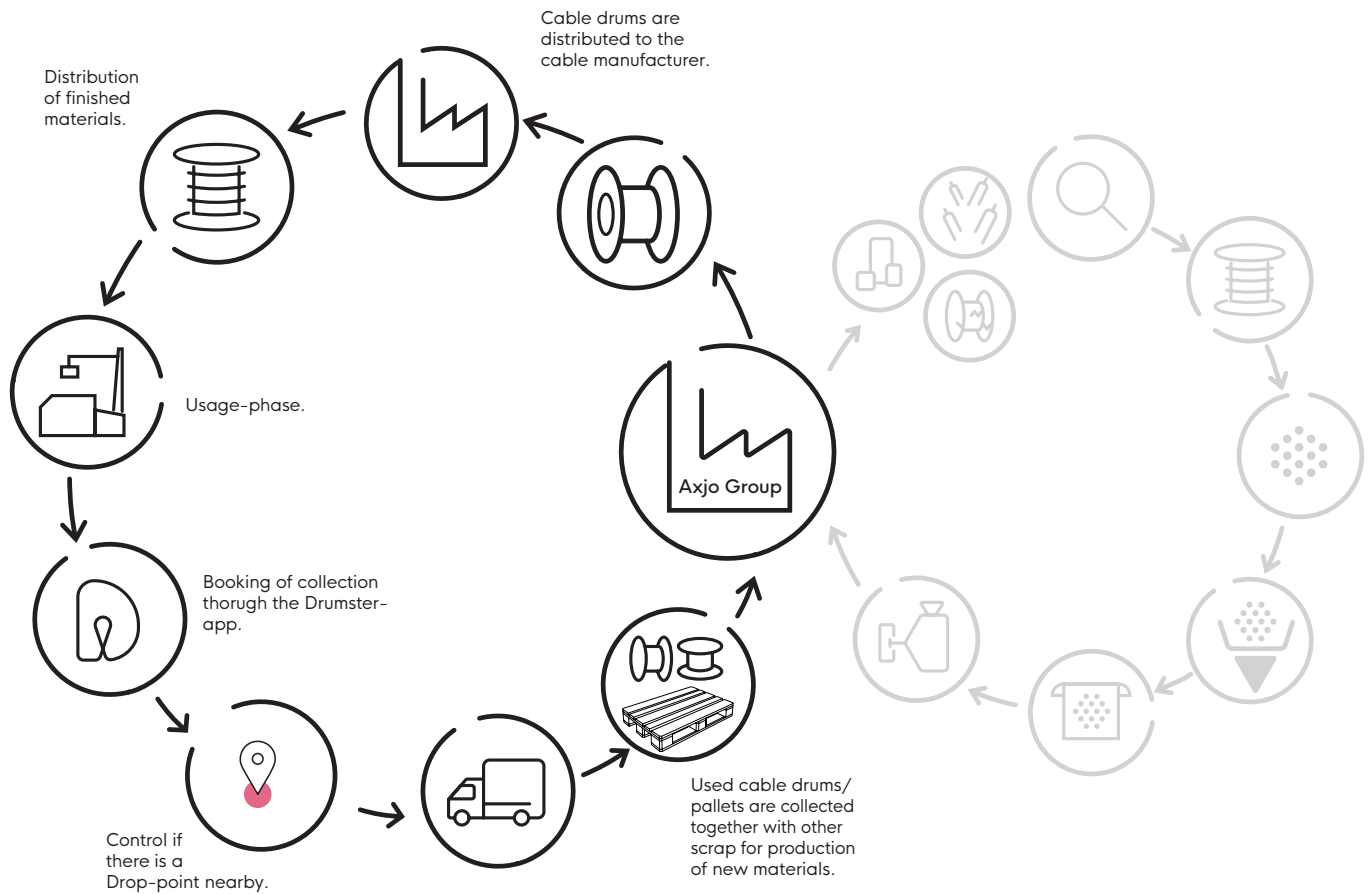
Cable drums are distributed to the cable manufacturer.

Distribution of finished materials.

Usage-phase.

Booking of collection thorugh the Drumster-app.

Control if there is a Drop-point nearby.

Used cable drums/ pallets are collected together with other scrap for production of new materials.

Axjo Group